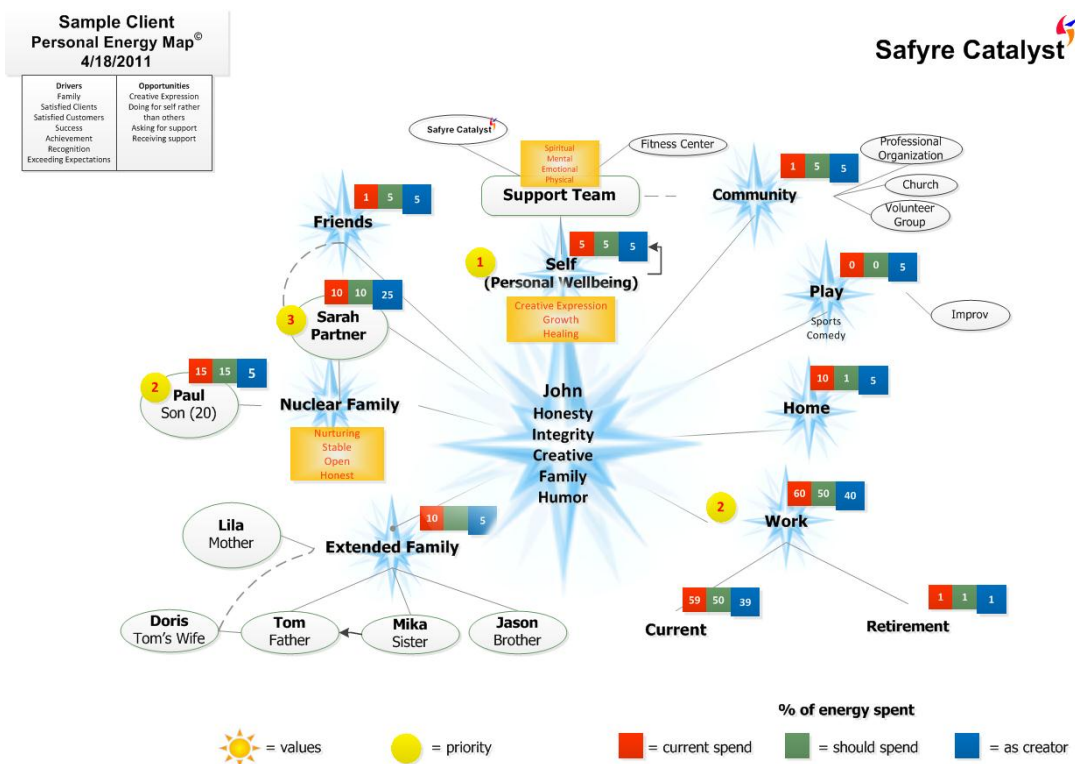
Sample Client
Personal Energy Map©
4/18/2011

| Drivers | Opportunities |
|---|---|
| Family<br>Satisfied Clients<br>Satisfied Customers<br>Success<br>Achievement<br>Recognition<br>Exceeding Expectations | Creative Expression<br>Doing for self rather than others<br>Asking for support<br>Receiving support |

Safyre Catalyst

Safyre Catalyst
Spiritual
Mental
Emotional
Physical
Fitness Center
Support Team

Community 1 5 5
Professional Organization
Church
Volunteer Group

Friends 1 5 5

1 Self (Personal Wellbeing) 5 5 5
Creative Expression
Growth
Healing

Play 0 0 5
Sports
Comedy
Improv

3 Sarah Partner 10 10 25

2 Paul Son (20) 15 15 5

Nuclear Family
Nurturing
Stable
Open
Honest

John
Honesty
Integrity
Creative
Family
Humor

Home 10 1 5

2 Work 60 50 40

Lila Mother
Extended Family 10 5
Doris Tom's Wife
Tom Father
Mika Sister
Jason Brother

Current 59 50 39
Retirement 1 1 1

% of energy spent
= values = priority = current spend = should spend = as creator